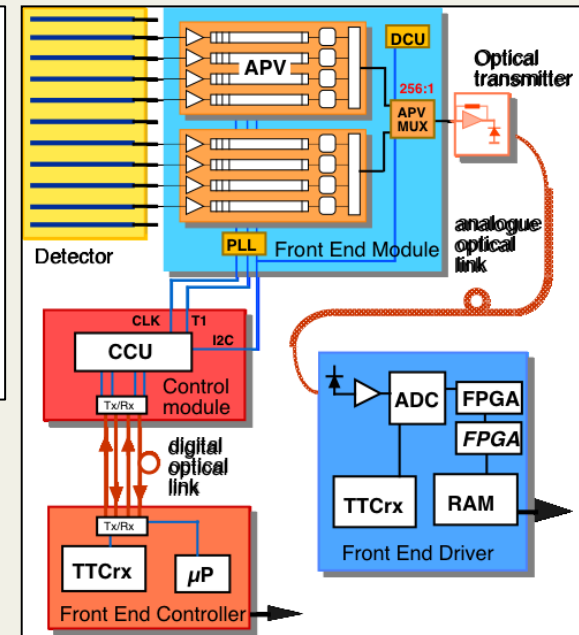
DCU
APV
Optical transmitter
256:1
APV MUX
Detector
PLL
Front End Module
analogue optical link
CLK
T1
CCU
I2C
Control module
Tx/Rx
digital optical link
ADC
FPGA
FPGA
TTCrx
RAM
Front End Driver
Tx/Rx
TTCrx
μP
Front End Controller